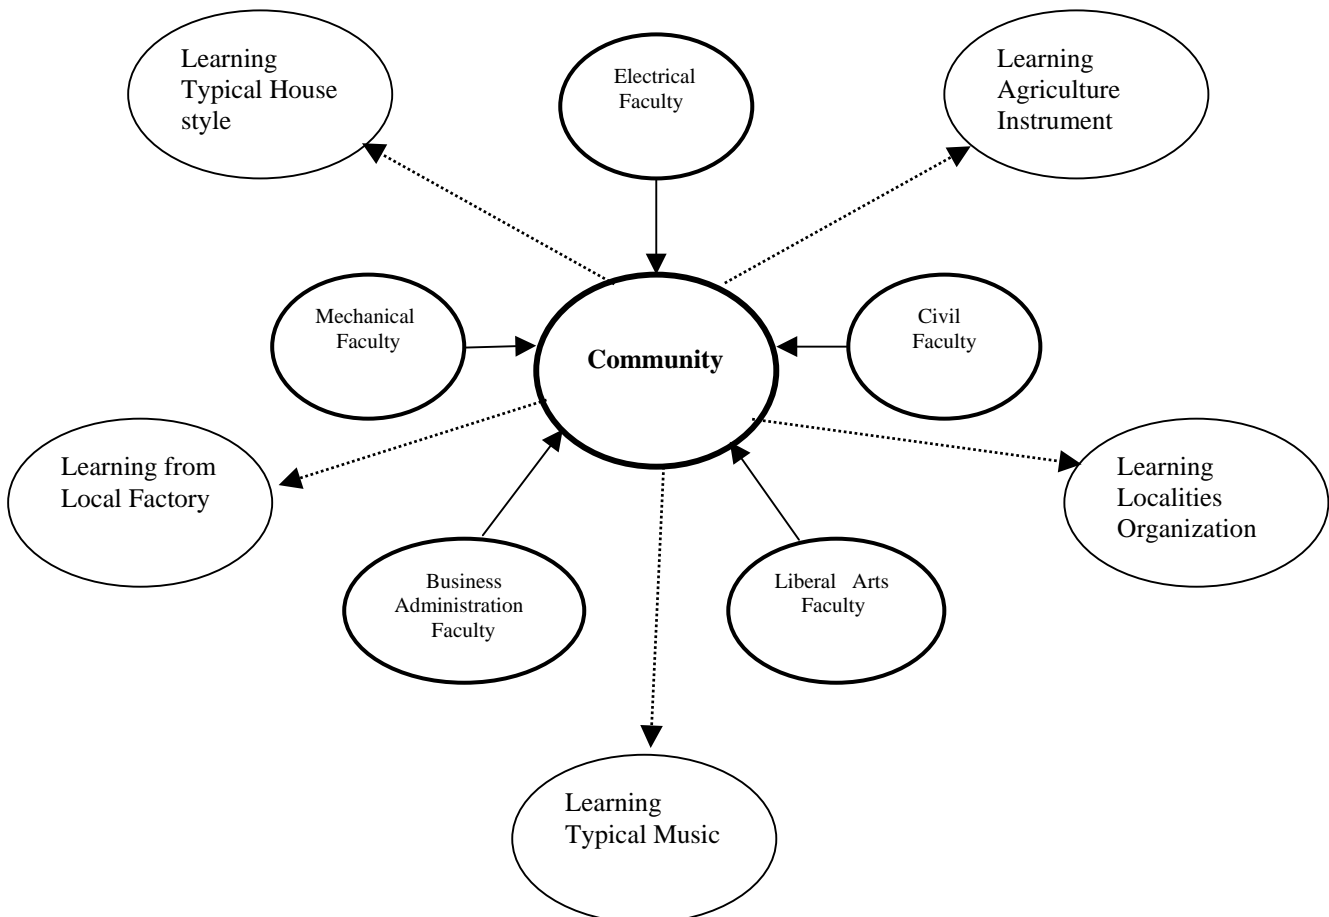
Learning Typical House style

Electrical Faculty

Learning Agriculture Instrument

Mechanical Faculty

Community

Civil Faculty

Learning from Local Factory

Learning Localities Organization

Business Administration Faculty

Liberal Arts Faculty

Learning Typical Music